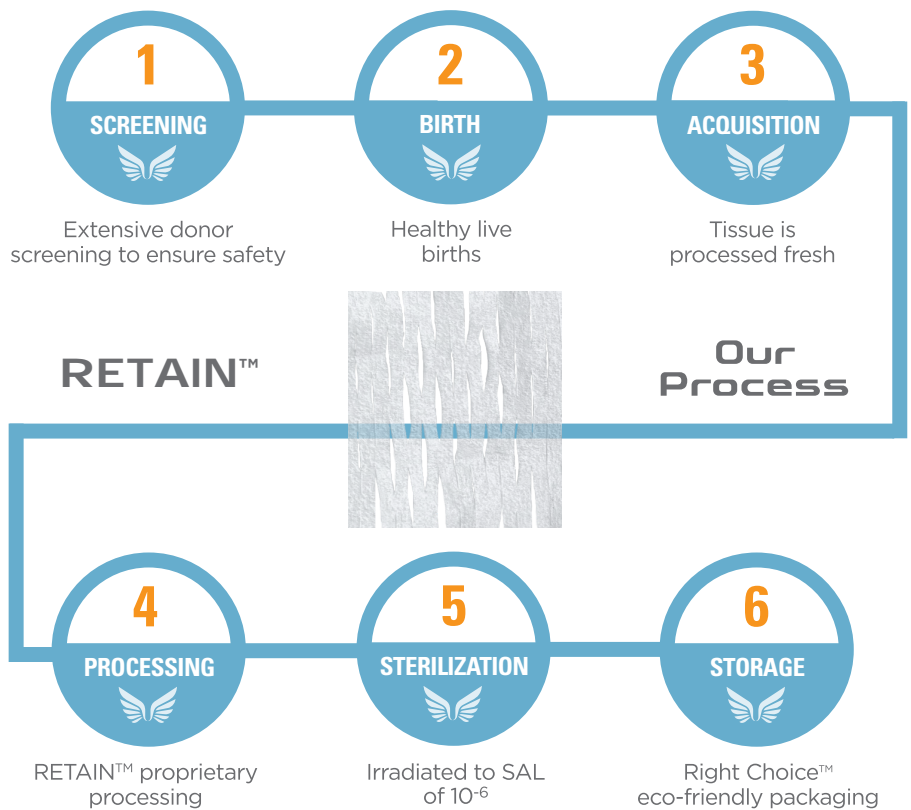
1
SCREENING

Extensive donor screening to ensure safety

2
BIRTH

Healthy live births

3
ACQUISITION

Tissue is processed fresh

RETAIN™

Our Process

4
PROCESSING

RETAIN™ proprietary processing

5
STERILIZATION

Irradiated to SAL of $10^{-6}$

6
STORAGE

Right Choice™ eco-friendly packaging